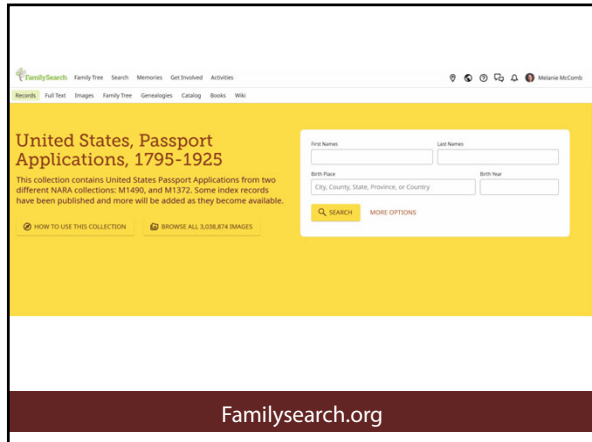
FamilySearch Family Tree Search Memories Get Involved Activities

Melanie McComb

Records Full Text Images Family Tree Genealogies Catalog Books Wiki

United States, Passport Applications, 1795-1925

This collection contains United States Passport Applications from two different NARA collections: M1490, and M1372. Some index records have been published and more will be added as they become available.

HOW TO USE THIS COLLECTION

BROWSE ALL 3,038,674 IMAGES

First Names

Last Names

Birth Place

City, County, State, Province, or Country

Birth Year

SEARCH

MORE OPTIONS

Familysearch.org